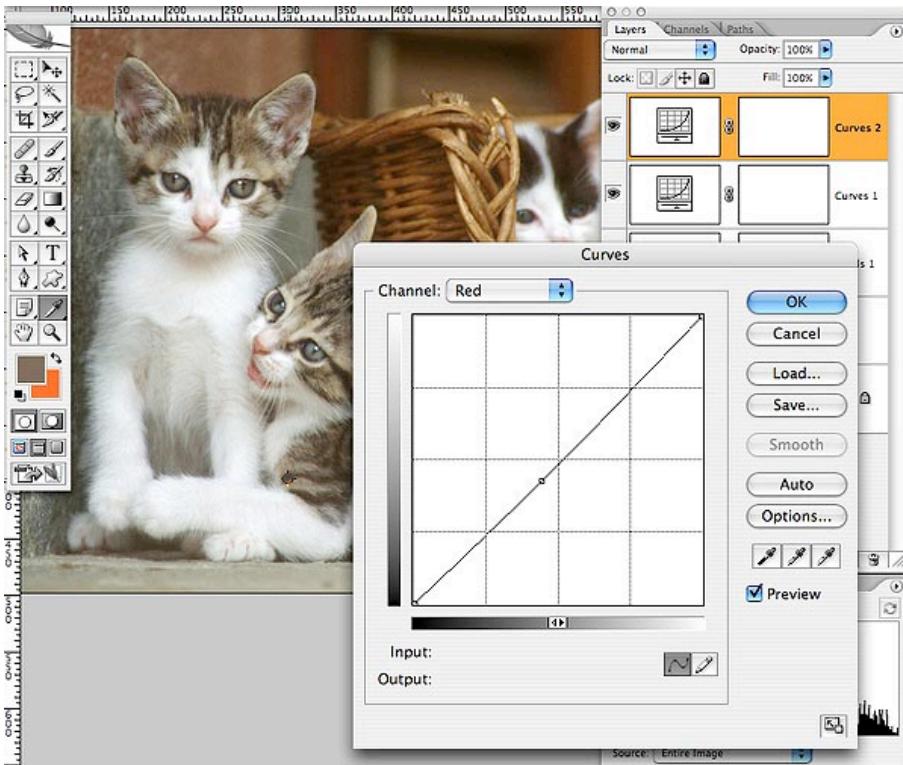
100 150 200 250 300 350 400 450 500 550

Layers Channels Paths

Normal

Opacity: 100%

Lock:

Fill: 100%

Curves 2

Curves 1

ls 1

Curves

Channel: Red

OK

Cancel

Load...

Save...

Smooth

Auto

Options...

Preview

Input:

Output:

Source: Entire Image